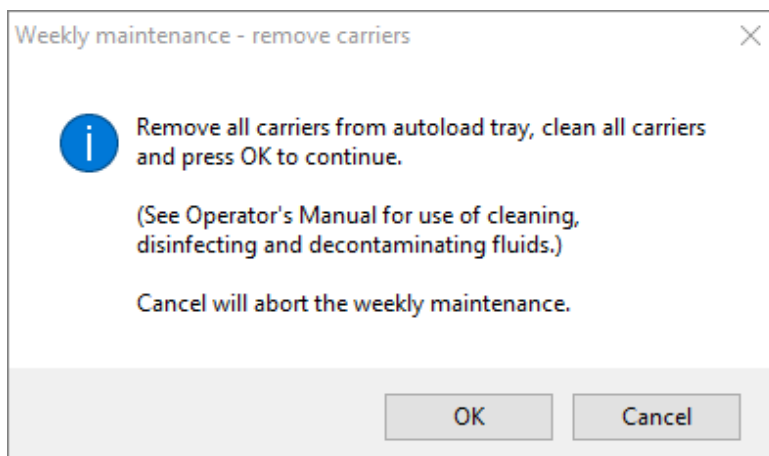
Weekly maintenance - remove carriers

Remove all carriers from autoload tray, clean all carriers and press OK to continue.

(See Operator's Manual for use of cleaning, disinfecting and decontaminating fluids.)

Cancel will abort the weekly maintenance.

OK

Cancel